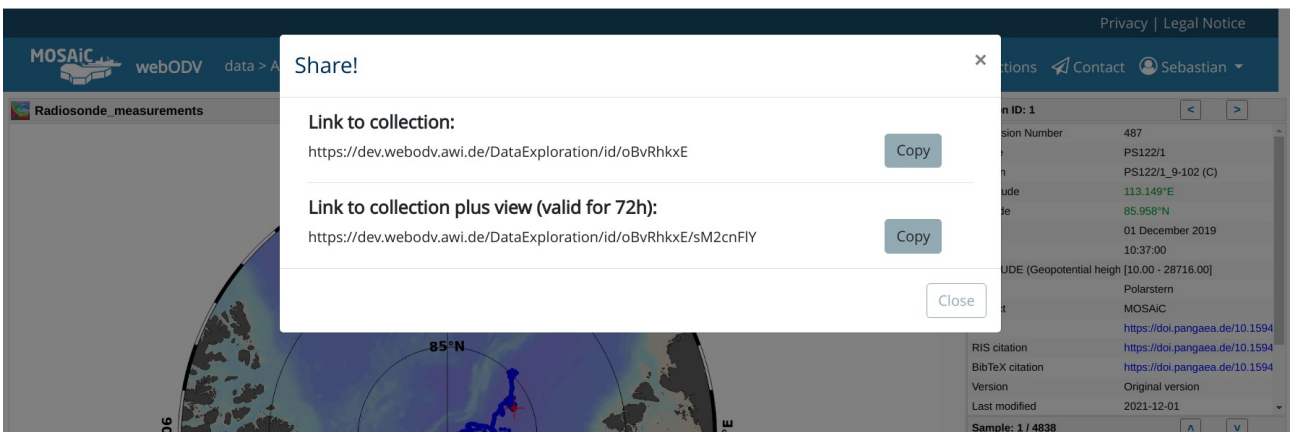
Privacy | Legal Notice

MOSAiC webODV data > A

Share!

×

Link to collection:

https://dev.webodv.awi.de/DataExploration/id/oBvRhkxE

Copy

Link to collection plus view (valid for 72h):

https://dev.webodv.awi.de/DataExploration/id/oBvRhkxE/sM2cnFlY

Copy

Close

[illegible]tions Contact Sebastian

Radiosonde_measurements

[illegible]n ID: 1

| | |
|---|---|
| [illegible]sion Number | 487 |
| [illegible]e | PS122/1 |
| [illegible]n | PS122/1_9-102 (C) |
| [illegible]ude | 113.149°E |
| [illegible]de | 85.958°N |
| | 01 December 2019 |
| | 10:37:00 |
| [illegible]UDE (Geopotential heigh | [10.00 - 28716.00] |
| | Polarstern |
| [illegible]t | MOSAiC |
| | https://doi.pangaea.de/10.1594 |
| RIS citation | https://doi.pangaea.de/10.1594 |
| BibTeX citation | https://doi.pangaea.de/10.1594 |
| Version | Original version |
| Last modified | 2021-12-01 |

Sample: 1 / 4838

85°N

90

E